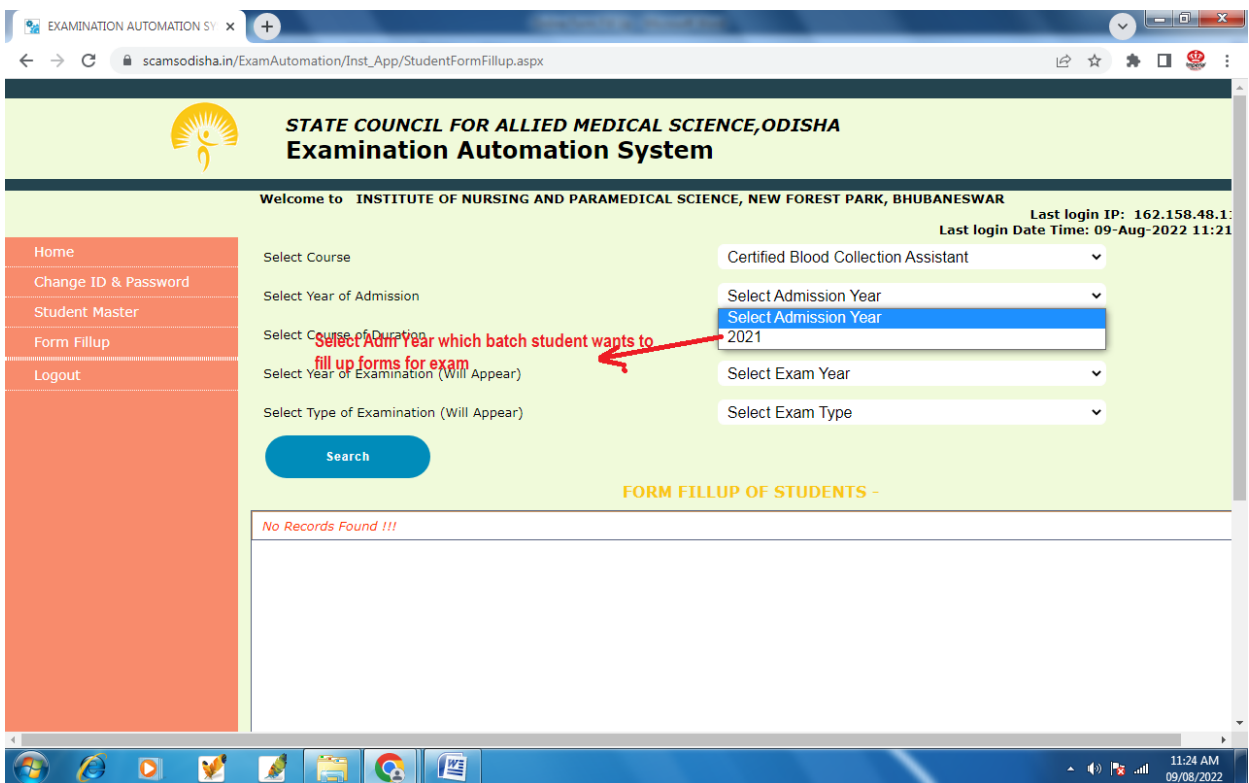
EXAMINATION AUTOMATION SY ×

scamsodisha.in/ExamAutomation/Inst_App/StudentFormFillup.aspx

STATE COUNCIL FOR ALLIED MEDICAL SCIENCE,ODISHA
Examination Automation System

Welcome to INSTITUTE OF NURSING AND PARAMEDICAL SCIENCE, NEW FOREST PARK, BHUBANESWAR
Last login IP: 162.158.48.1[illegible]
Last login Date Time: 09-Aug-2022 11:21

Home
Change ID & Password
Student Master
Form Fillup
Logout

Select Course
Certified Blood Collection Assistant

Select Year of Admission
Select Admission Year
Select Admission Year
2021

Select Course of Duration

Select Adm Year which batch student wants to fill up forms for exam

Select Year of Examination (Will Appear)
Select Exam Year

Select Type of Examination (Will Appear)
Select Exam Type

Search

FORM FILLUP OF STUDENTS -

No Records Found !!!

11:24 AM
09/08/2022